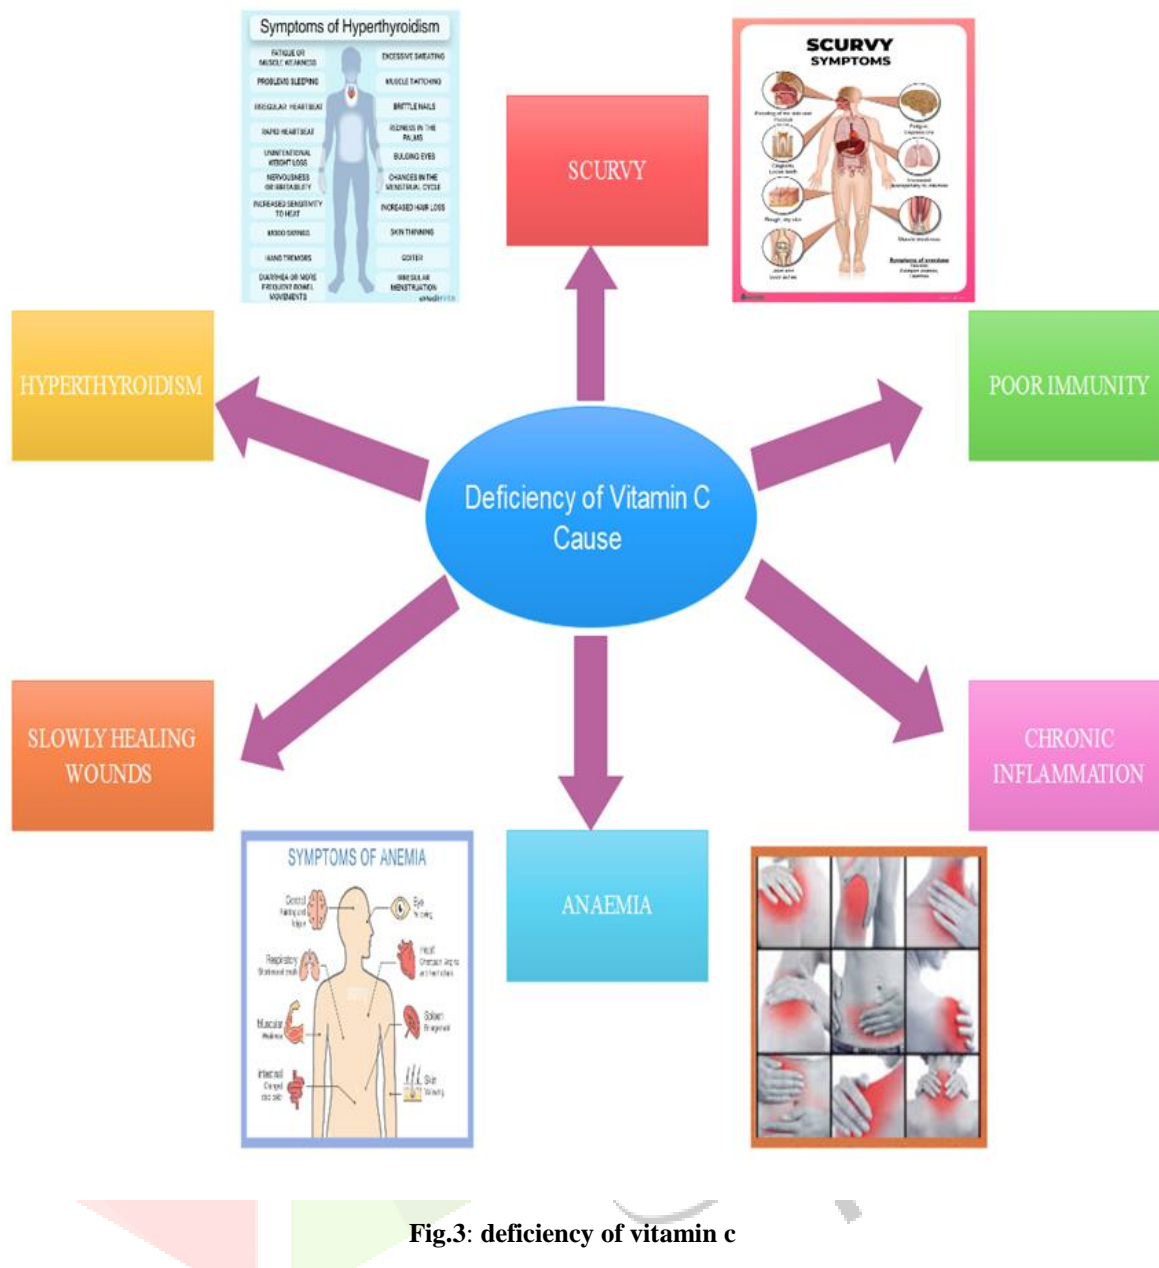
Symptoms of Hyperthyroidism

FATIGUE OR MUSCLE WEAKNESS

EXCESSIVE SWEATING

PROBLEMS SLEEPING

MUSCLE TWITCHING

IRREGULAR HEARTBEAT

BRITTLE NAILS

RAPID HEARTBEAT

REDNESS IN THE PALMS

UNINTENTIONAL WEIGHT LOSS

BULGING EYES

NERVOUSNESS OR IRRITABILITY

CHANGES IN THE MENSTRUAL CYCLE

INCREASED SENSITIVITY TO HEAT

INCREASED HAIR LOSS

MOOD SWINGS

SKIN THINNING

HAND TREMORS

GOITER

DIARRHEA OR MORE FREQUENT BOWEL MOVEMENTS

IRREGULAR MENSTRUATION

SCURVY SYMPTOMS

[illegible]

SCURVY

HYPERTHYROIDISM

POOR IMMUNITY

Deficiency of Vitamin C Cause

SLOWLY HEALING WOUNDS

CHRONIC INFLAMMATION

SYMPTOMS OF ANEMIA

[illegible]

ANAEMIA

**Fig.3**: **deficiency of vitamin c**